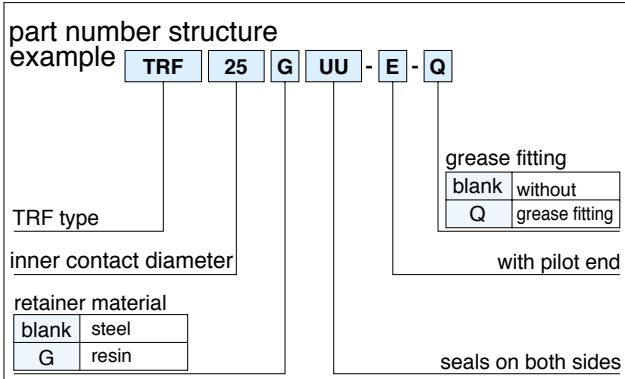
part number structure
example TRF 25 G UU - E - Q

grease fitting

| blank | without |
|---|---|
| Q | grease fitting |

TRF type

inner contact diameter

with pilot end

retainer material

| blank | steel |
|---|---|
| G | resin |

seals on both sides